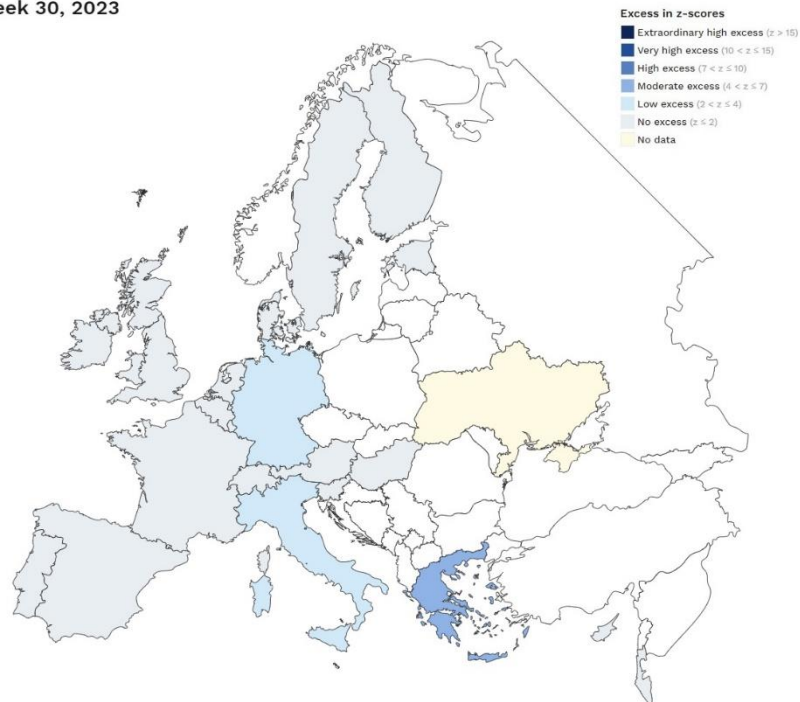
eek 30, 2023

Excess in z-scores
Extraordinary high excess ($z > 15$)
Very high excess ($10 < z \leq 15$)
High excess ($7 < z \leq 10$)
Moderate excess ($4 < z \leq 7$)
Low excess ($2 < z \leq 4$)
No excess ($z \leq 2$)
No data